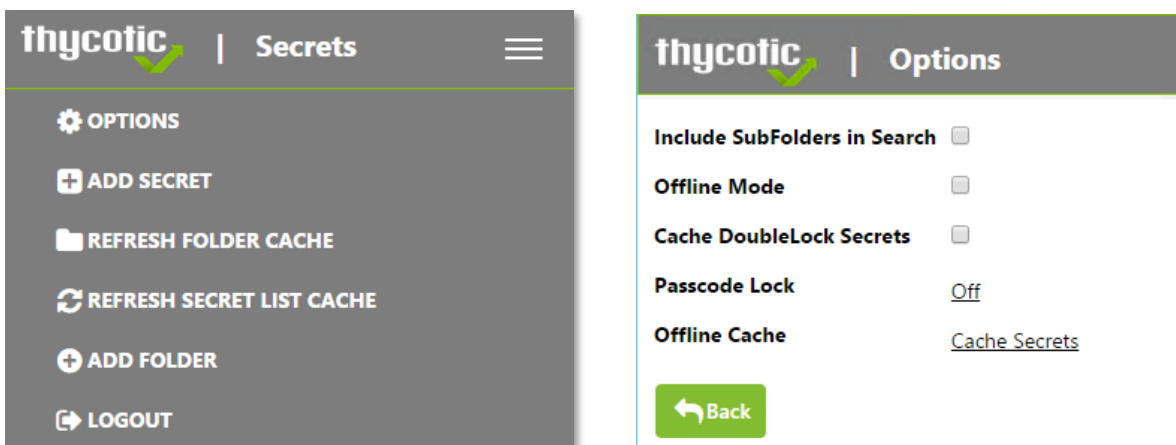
thycotic | Secrets

OPTIONS

ADD SECRET

REFRESH FOLDER CACHE

REFRESH SECRET LIST CACHE

ADD FOLDER

LOGOUT

thycotic | Options

| | |
|---|---|
| Include SubFolders in Search | |
| Offline Mode | |
| Cache DoubleLock Secrets | |
| Passcode Lock | Off |
| Offline Cache | Cache Secrets |

Back